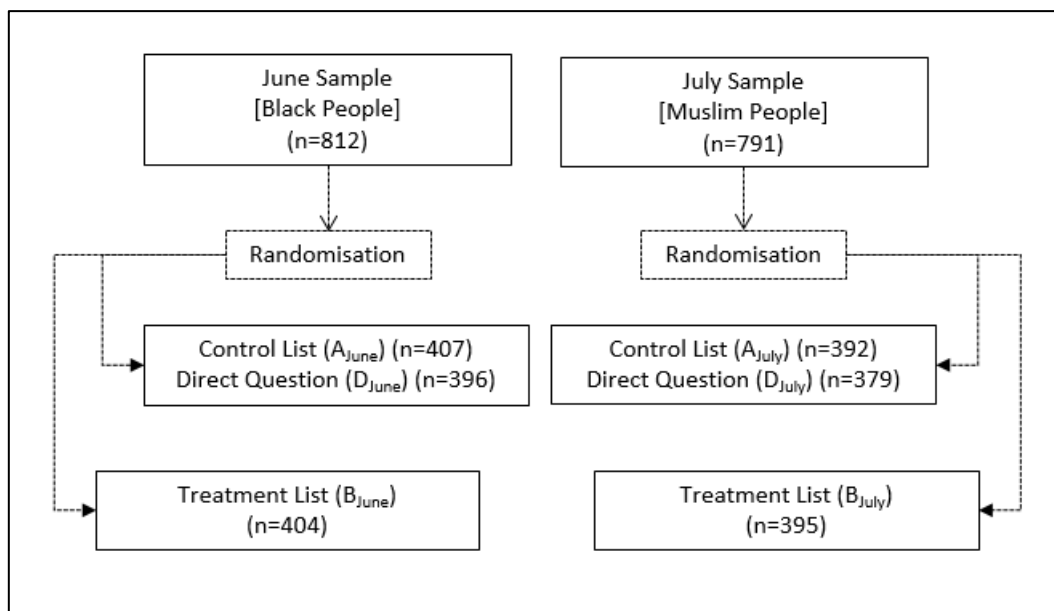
June Sample
[Black People]
(n=812)

July Sample
[Muslim People]
(n=791)

Randomisation

Randomisation

Control List ($A_{June}$) (n=407)
Direct Question ($D_{June}$) (n=396)

Control List ($A_{July}$) (n=392)
Direct Question ($D_{July}$) (n=379)

Treatment List ($B_{June}$)
(n=404)

Treatment List ($B_{July}$)
(n=395)